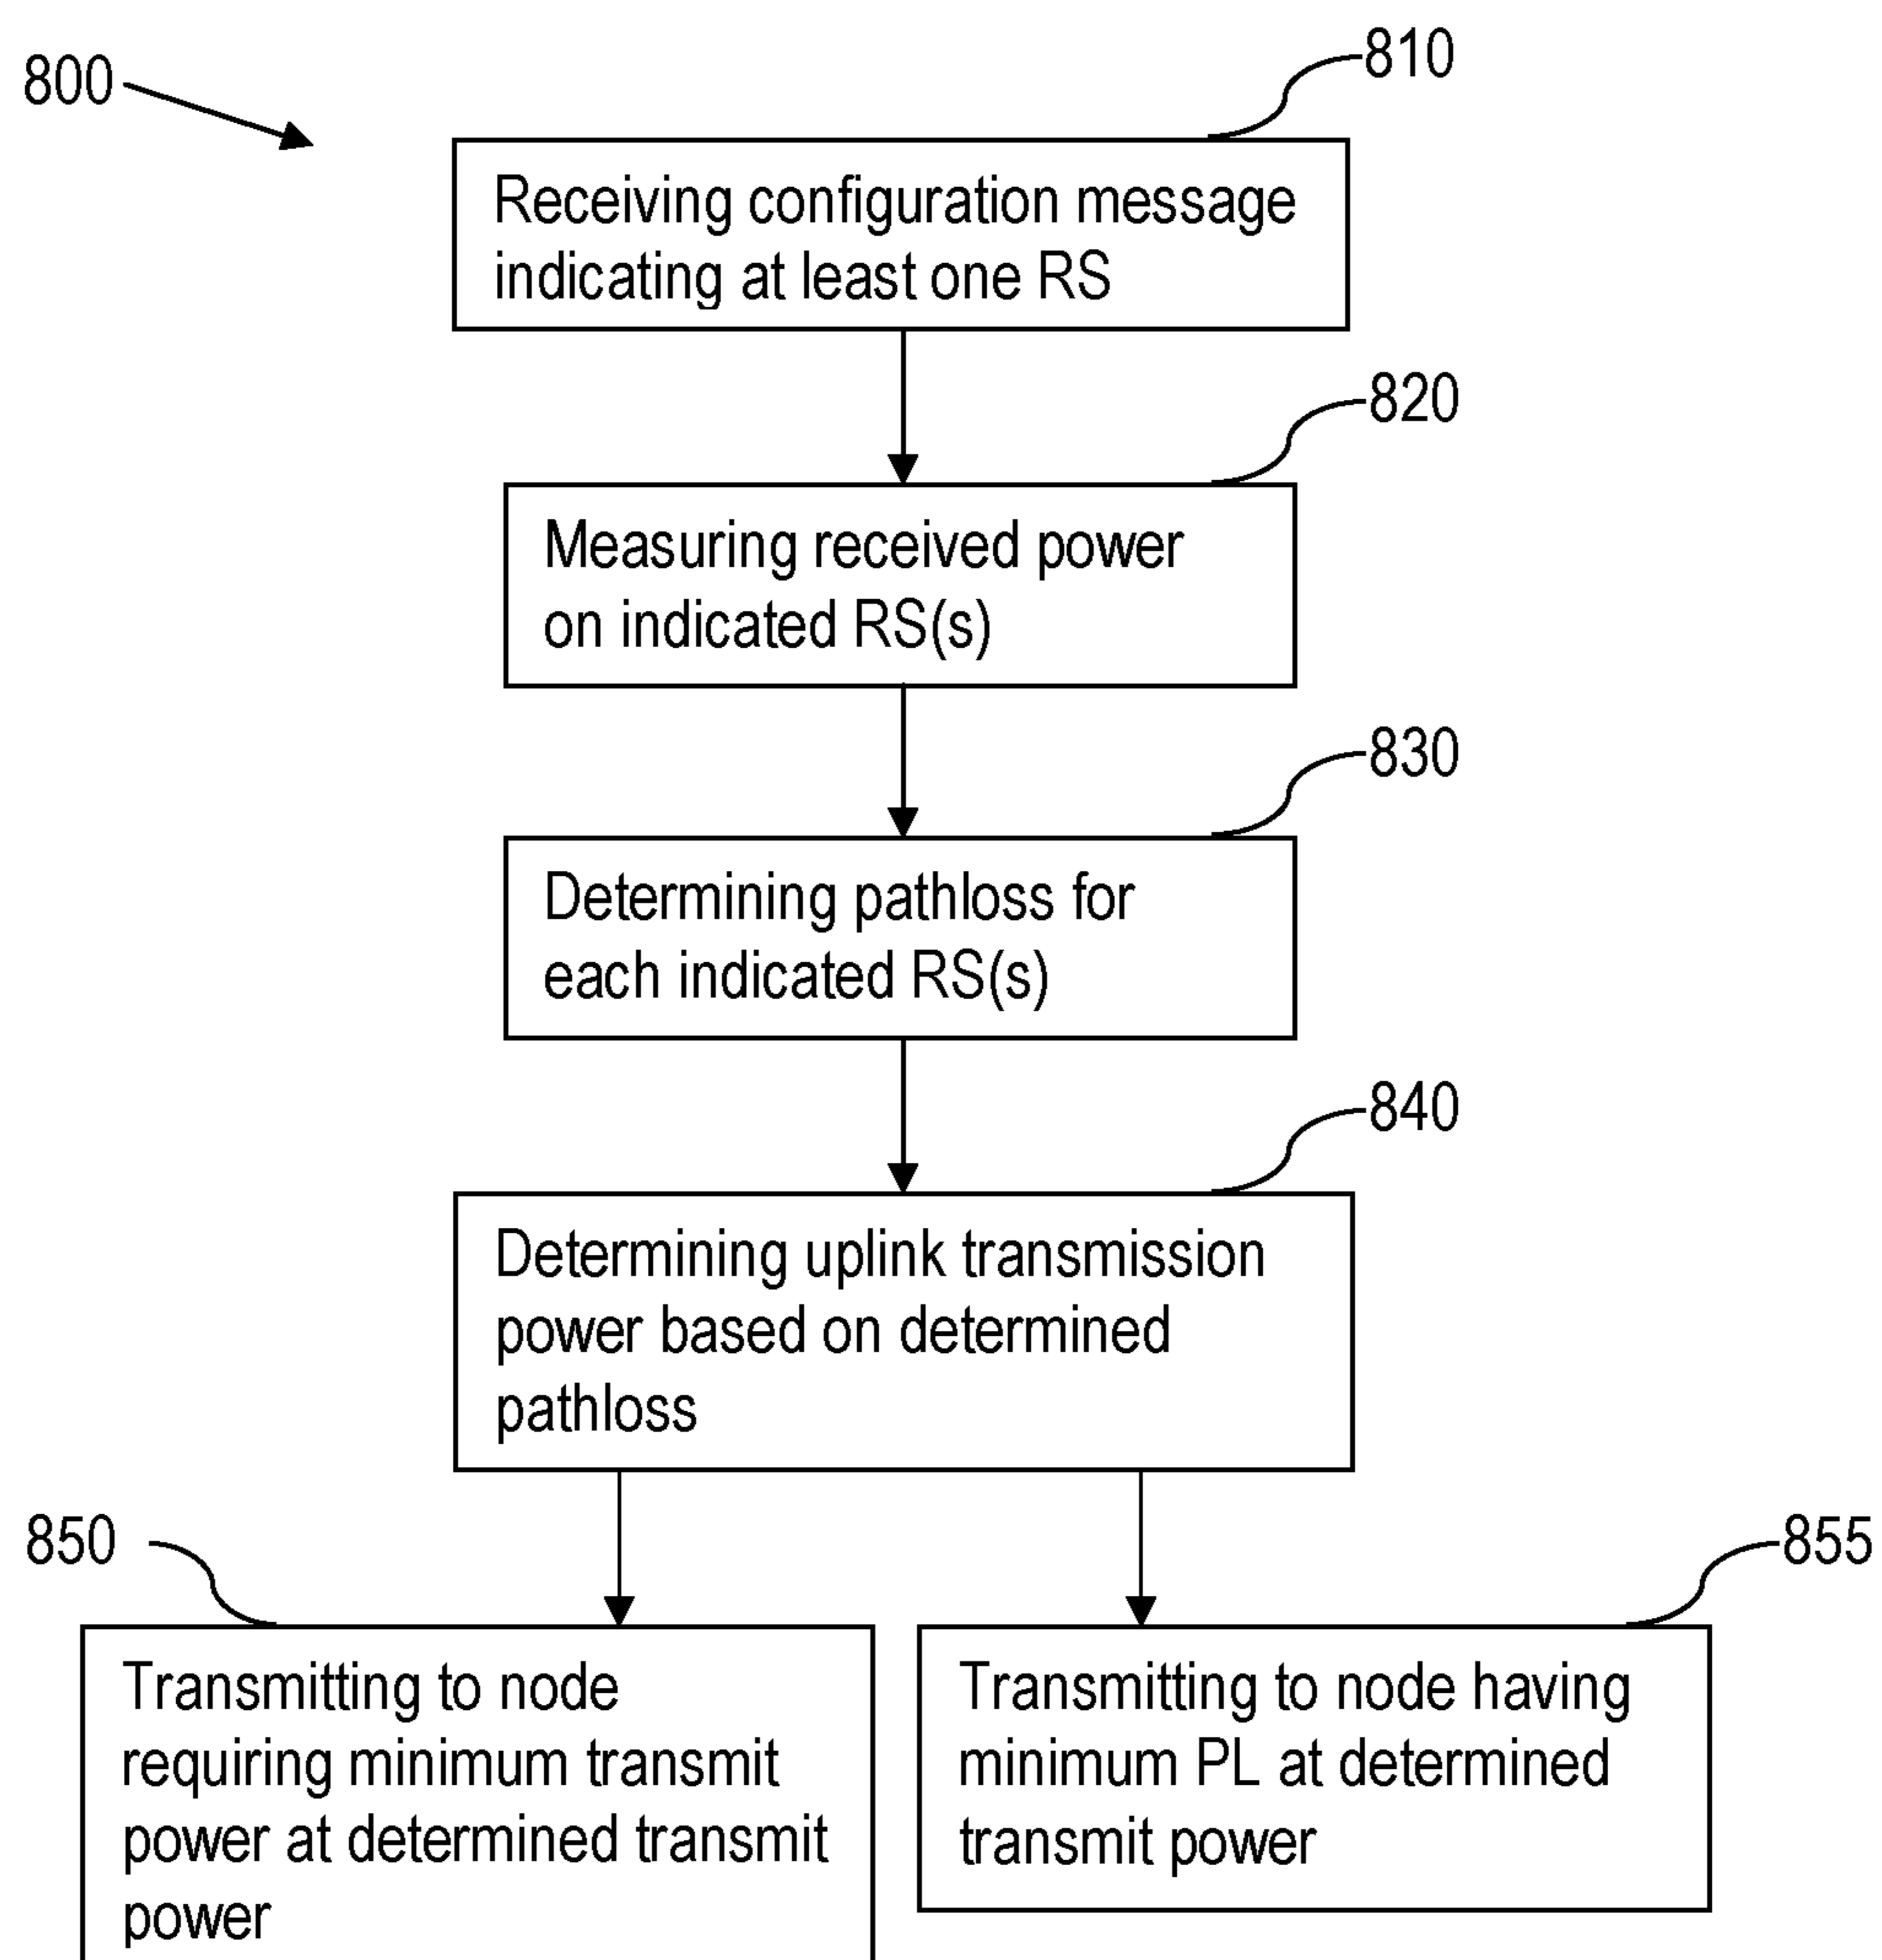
800

810

Receiving configuration message indicating at least one RS

820

Measuring received power on indicated RS(s)

830

Determining pathloss for each indicated RS(s)

840

Determining uplink transmission power based on determined pathloss

850

855

Transmitting to node requiring minimum transmit power at determined transmit power

Transmitting to node having minimum PL at determined transmit power